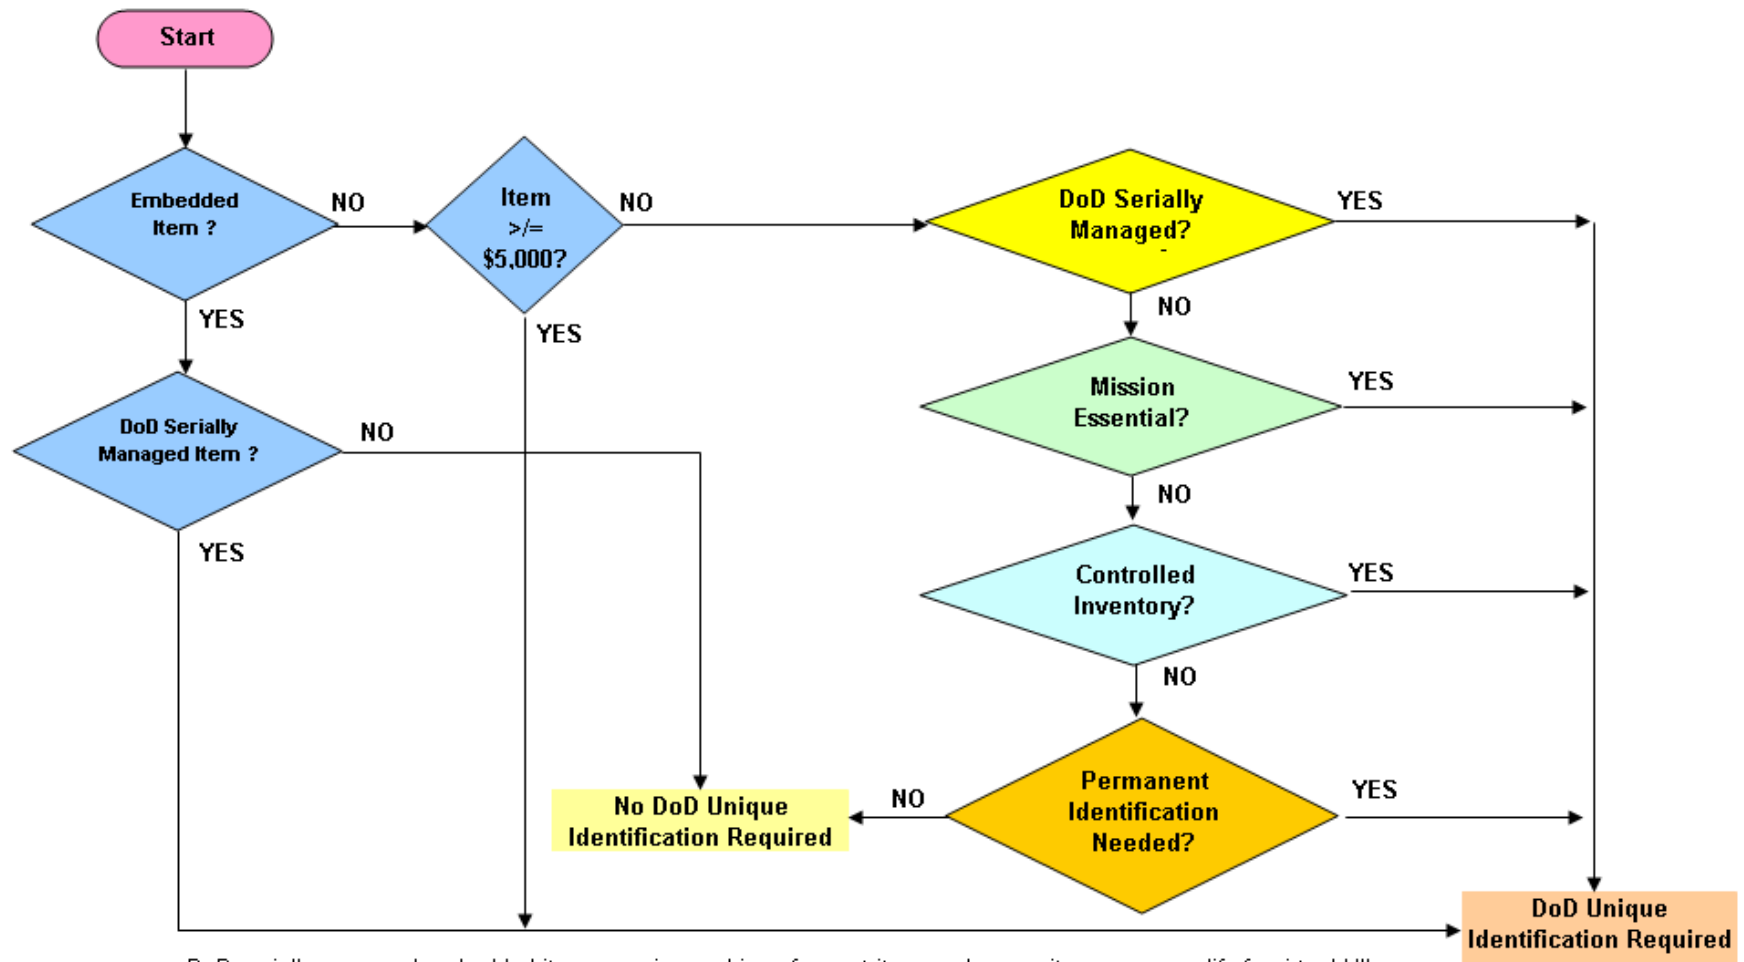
Start

Embedded Item ?

NO

Item >/= $5,000?

NO

DoD Serially Managed?

YES

YES

YES

NO

DoD Serially Managed Item ?

NO

Mission Essential?

YES

NO

YES

Controlled Inventory?

YES

NO

No DoD Unique Identification Required

NO

Permanent Identification Needed?

YES

DoD Unique Identification Required

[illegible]